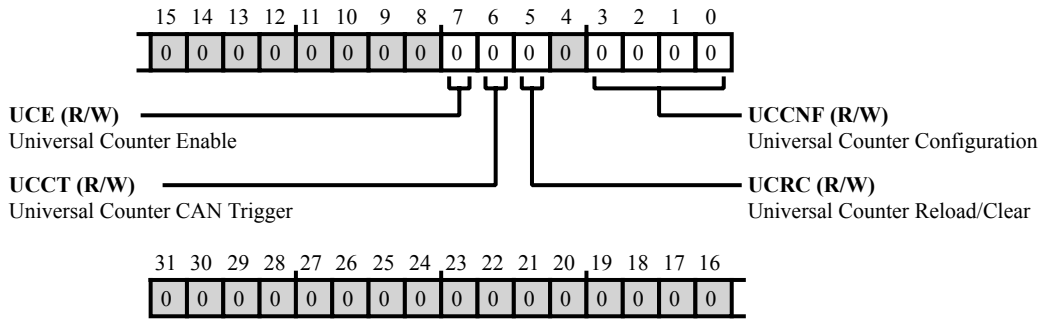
15 14 13 12 11 10 9 8 7 6 5 4 3 2 1 0

| 0 | 0 | 0 | 0 | 0 | 0 | 0 | 0 | 0 | 0 | 0 | 0 | 0 | 0 | 0 | 0 |
|---|---|---|---|---|---|---|---|---|---|---|---|---|---|---|---|

**UCE (R/W)**
Universal Counter Enable

**UCCNF (R/W)**
Universal Counter Configuration

**UCCT (R/W)**
Universal Counter CAN Trigger

**UCRC (R/W)**
Universal Counter Reload/Clear

31 30 29 28 27 26 25 24 23 22 21 20 19 18 17 16

| 0 | 0 | 0 | 0 | 0 | 0 | 0 | 0 | 0 | 0 | 0 | 0 | 0 | 0 | 0 | 0 |
|---|---|---|---|---|---|---|---|---|---|---|---|---|---|---|---|